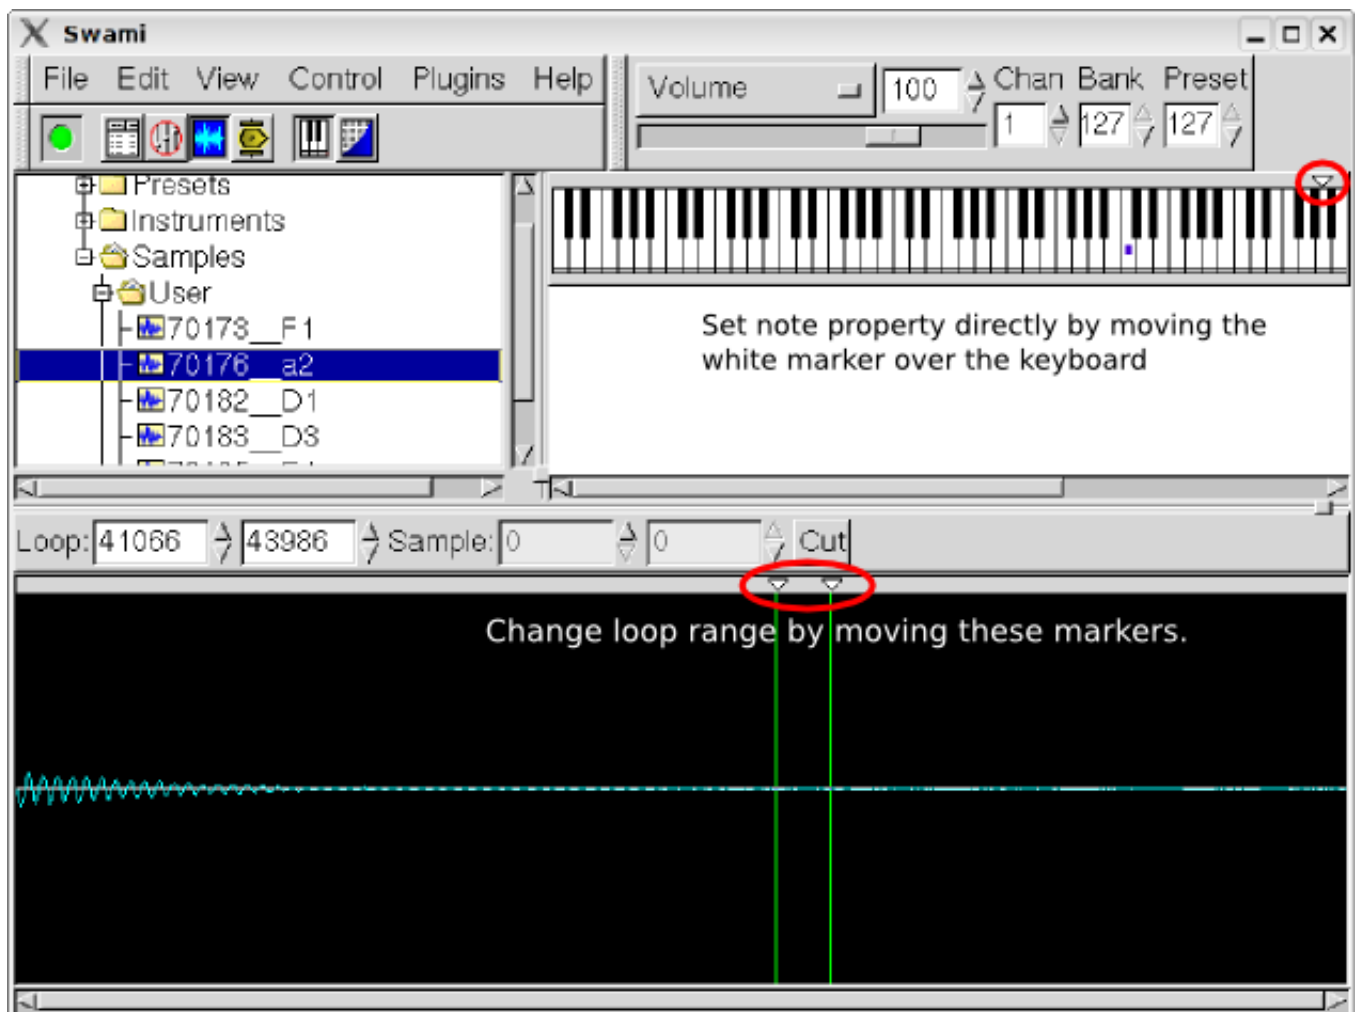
Swami

File Edit View Control Plugins Help

Volume 100 Chan Bank Preset
1 127 127

Presets
Instruments
Samples
User
70173__F1
70176__a2
70182__D1
70183__D3

Set note property directly by moving the white marker over the keyboard

Loop: 41066 43986 Sample: 0 0 Cut

Change loop range by moving these markers.